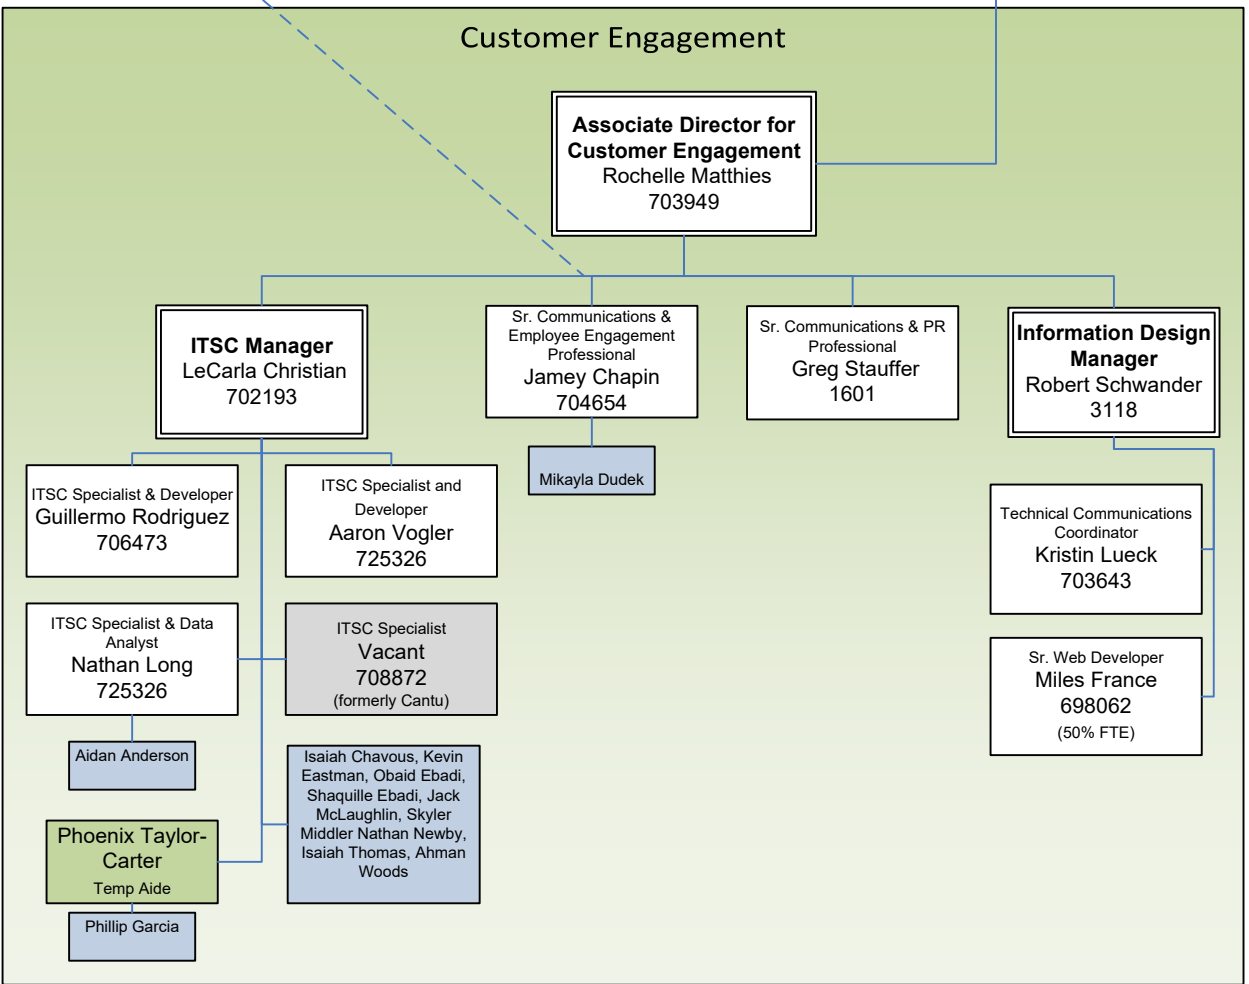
Customer Engagement

Associate Director for Customer Engagement
Rochelle Matthies
703949

ITSC Manager
LeCarla Christian
702193

Sr. Communications & Employee Engagement Professional
Jamey Chapin
704654

Sr. Communications & PR Professional
Greg Stauffer
1601

Information Design Manager
Robert Schwander
3118

Mikayla Dudek

ITSC Specialist & Developer
Guillermo Rodriguez
706473

ITSC Specialist and Developer
Aaron Vogler
725326

Technical Communications Coordinator
Kristin Lueck
703643

ITSC Specialist & Data Analyst
Nathan Long
725326

ITSC Specialist
Vacant
708872
(formerly Cantu)

Sr. Web Developer
Miles France
698062
(50% FTE)

Aidan Anderson

Isaiah Chavous, Kevin Eastman, Obaid Ebadi, Shaquille Ebadi, Jack McLaughlin, Skyler Middler Nathan Newby, Isaiah Thomas, Ahman Woods

Phoenix Taylor-Carter
Temp Aide

Phillip Garcia